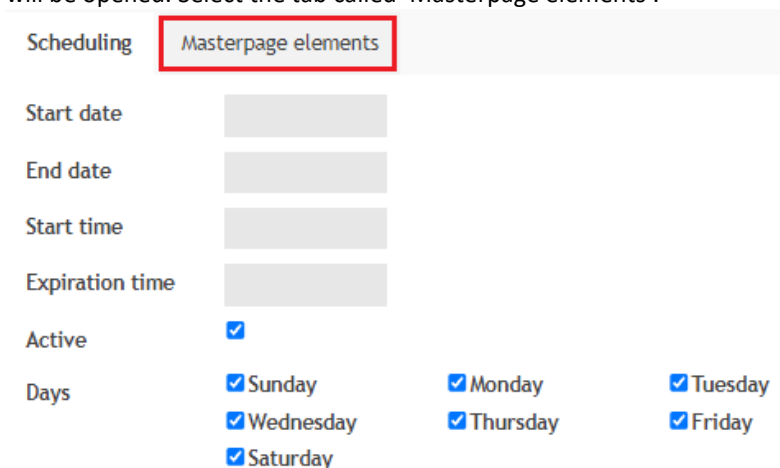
will be opened. Select the tab called "Masterpage elements".

Scheduling | Masterpage elements

Start date

End date

Start time

Expiration time

Active

Days

Sunday

Monday

Tuesday

Wednesday

Thursday

Friday

Saturday